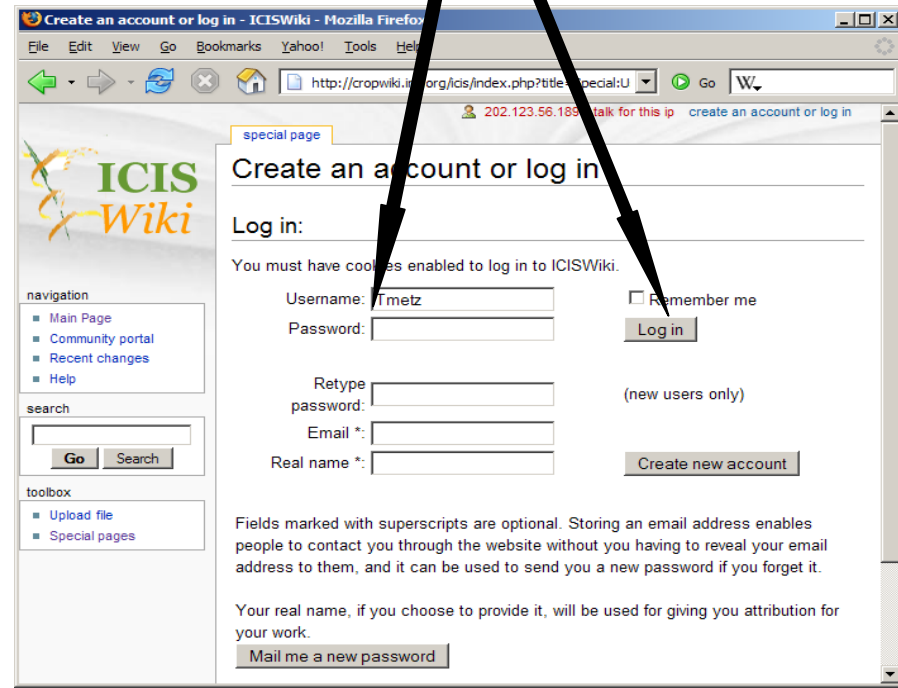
Create an account or log in - ICISWiki - Mozilla Firefox

File Edit View Go Bookmarks Yahoo! Tools Help

http://cropwiki.i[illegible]org/icis/index.php?title=Special:U Go W

202.123.56.189 talk for this ip create an account or log in

special page

ICIS Wiki

Create an account or log in

Log in:

You must have cookies enabled to log in to ICISWiki.

Username: Tmetz
Password:
Remember me
Log in

Retype password:
(new users only)
Email *:
Real name *:
Create new account

navigation
Main Page
Community portal
Recent changes
Help

search
Go Search

toolbox
Upload file
Special pages

Fields marked with superscripts are optional. Storing an email address enables people to contact you through the website without you having to reveal your email address to them, and it can be used to send you a new password if you forget it.

Your real name, if you choose to provide it, will be used for giving you attribution for your work.

Mail me a new password